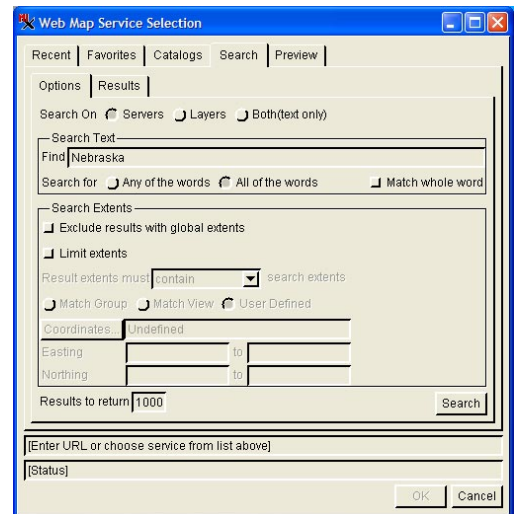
Web Map Service Selection

Recent | Favorites | Catalogs | Search | Preview

Options | Results

Search On Servers Layers Both(text only)

Search Text

Find Nebraska

Search for Any of the words All of the words Match whole word

Search Extents

Exclude results with global extents

Limit extents

Result extents must contain search extents

Match Group Match View User Defined

Coordinates... Undefined

Easting to

Northing to

Results to return 1000

Search

[Enter URL or choose service from list above]

[Status]

OK Cancel